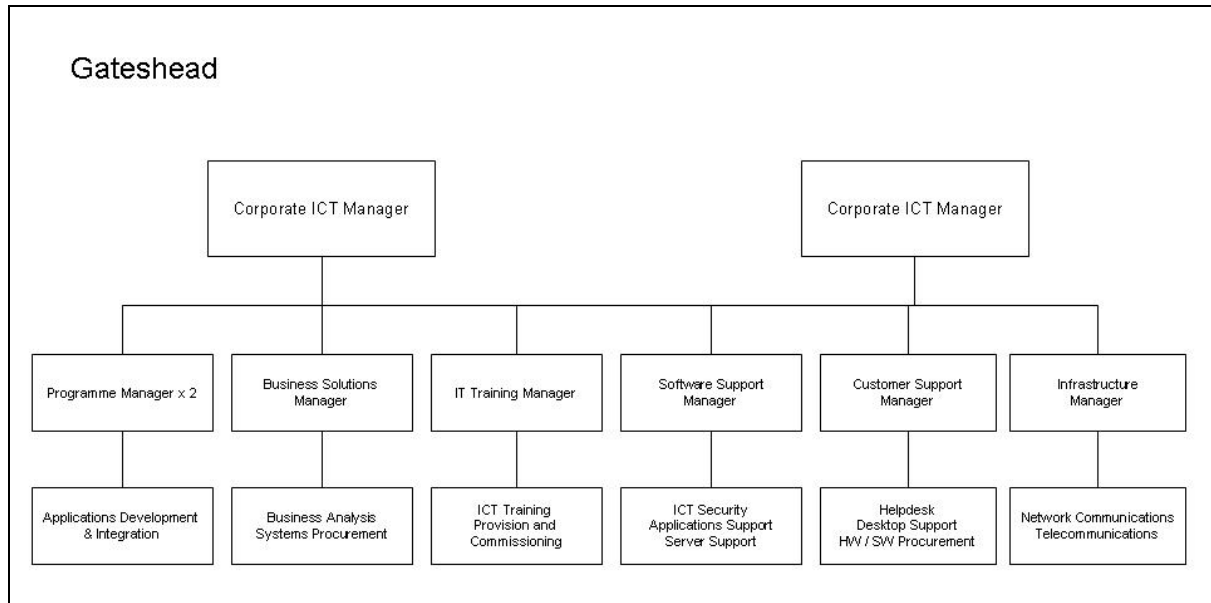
Gateshead

Corporate ICT Manager

Corporate ICT Manager

Programme Manager x 2

Business Solutions Manager

IT Training Manager

Software Support Manager

Customer Support Manager

Infrastructure Manager

Applications Development & Integration

Business Analysis Systems Procurement

ICT Training Provision and Commissioning

ICT Security Applications Support Server Support

Helpdesk Desktop Support HW / SW Procurement

Network Communications Telecommunications